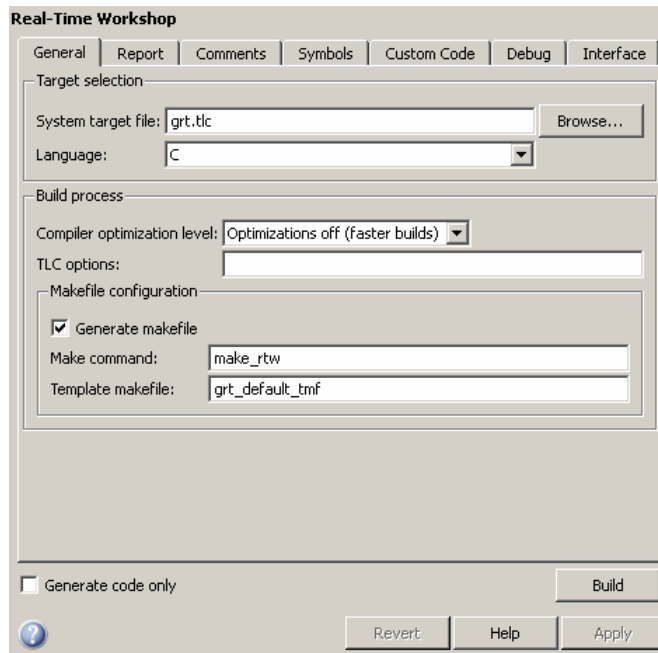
Real-Time Workshop

General | Report | Comments | Symbols | Custom Code | Debug | Interface

Target selection

System target file: grt.tlc
Browse...

Language: C

Build process

Compiler optimization level: Optimizations off (faster builds)

TLC options:

Makefile configuration

Generate makefile

Make command: make_rtw

Template makefile: grt_default_tmf

Generate code only

Build

Revert
Help
Apply